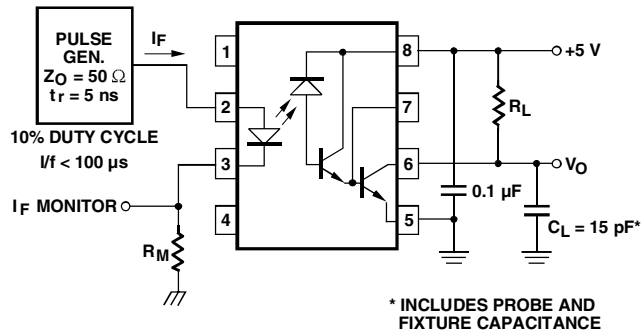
PULSE GEN.
$Z_O = 50\ \Omega$
$t_r = 5$ ns

$I_F$

1
2
3
4
8
7
6
5

+5 V

$R_L$

$V_O$

10% DUTY CYCLE
I/f < 100 µs

$I_F$ MONITOR

$R_M$

0.1 µF

$C_L = 15$ pF*

* INCLUDES PROBE AND FIXTURE CAPACITANCE